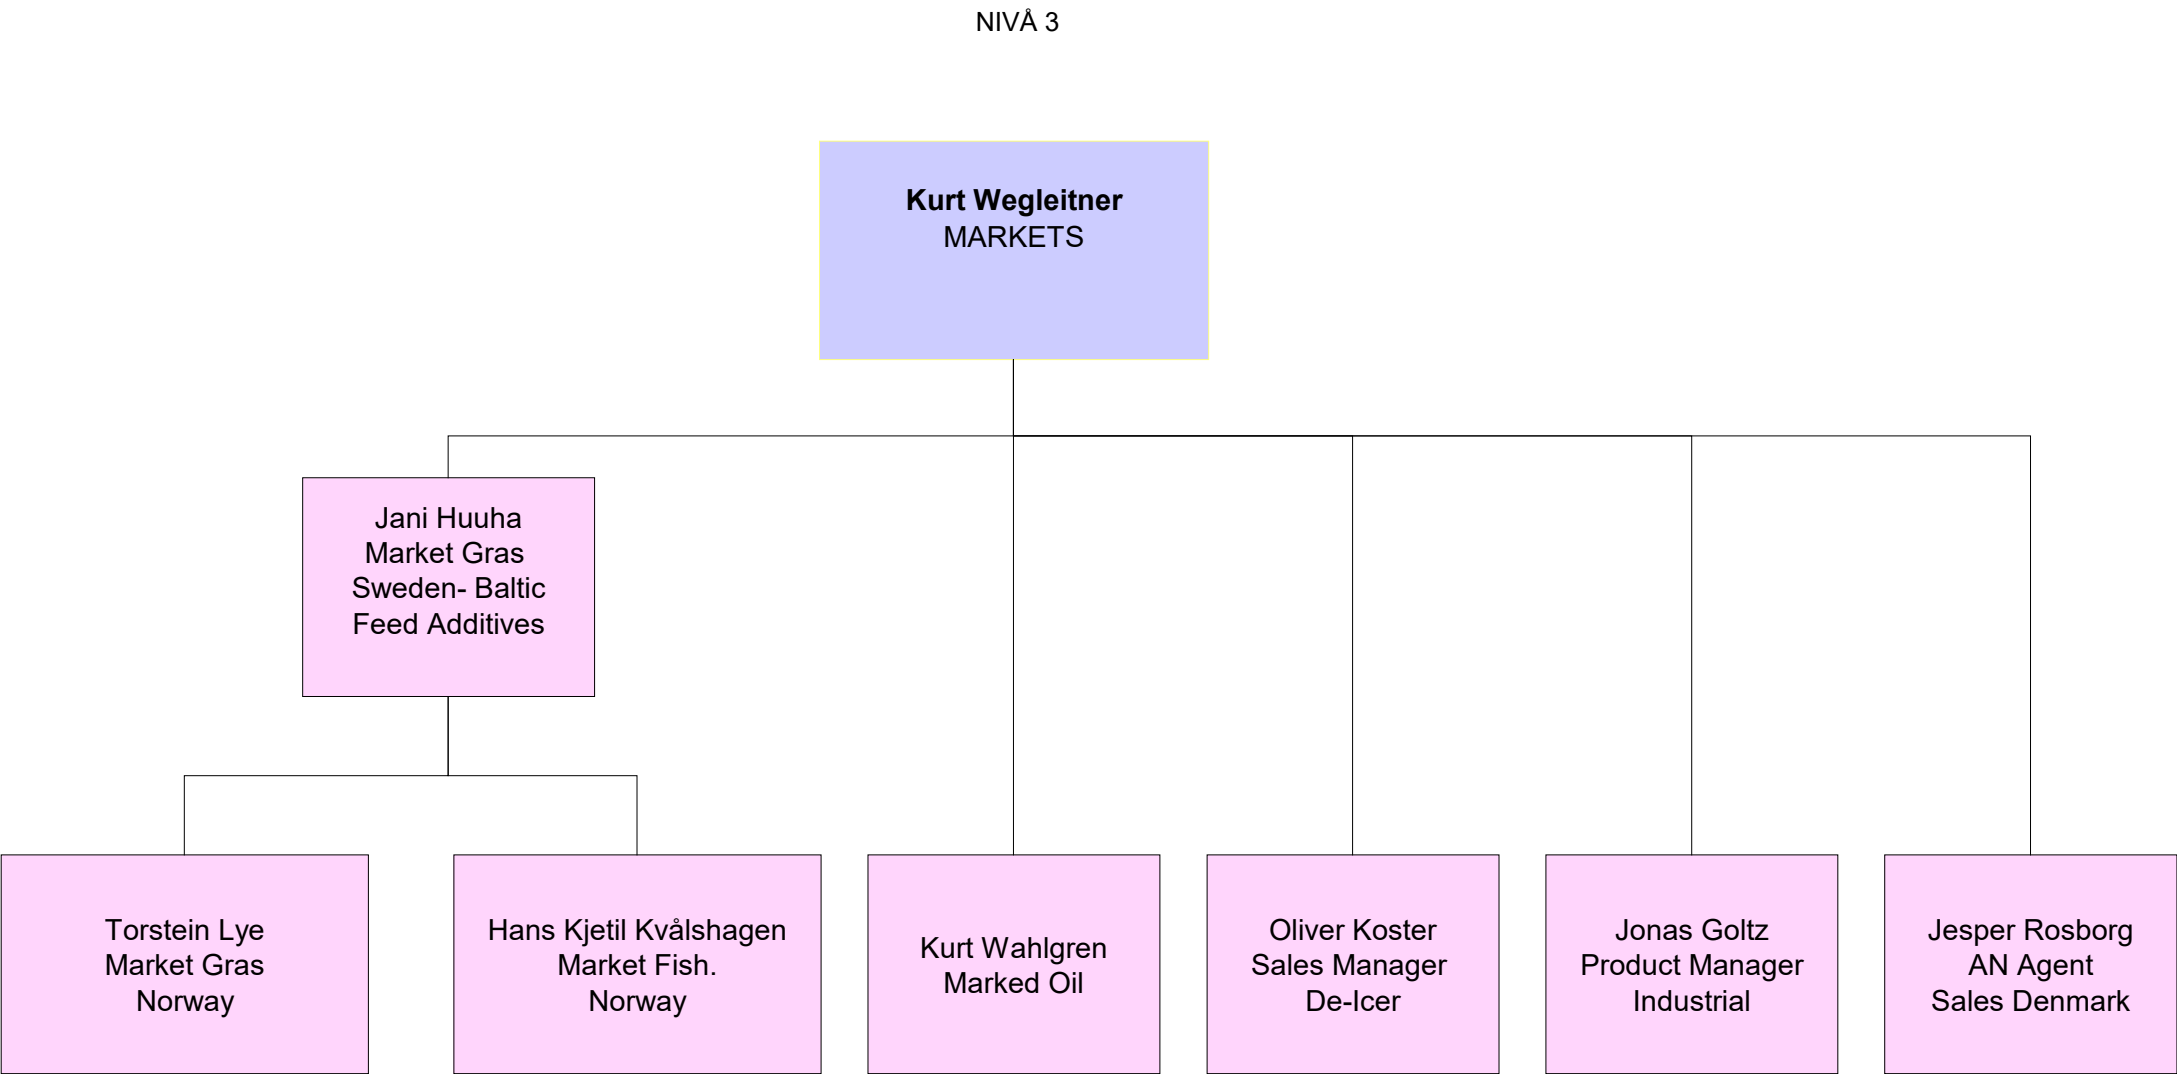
NIVÅ 3

**Kurt Wegleitner**
MARKETS

Jani Huuha
Market Gras
Sweden- Baltic
Feed Additives

Torstein Lye
Market Gras
Norway

Hans Kjetil Kvålshagen
Market Fish.
Norway

Kurt Wahlgren
Marked Oil

Oliver Koster
Sales Manager
De-Icer

Jonas Goltz
Product Manager
Industrial

Jesper Rosborg
AN Agent
Sales Denmark